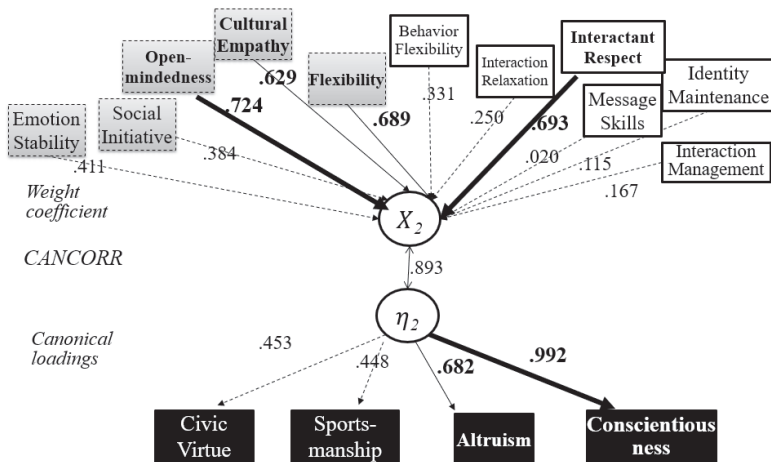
Cultural Empathy

Open-mindedness

Behavior Flexibility

Interactant Respect

Interaction Relaxation

Identity Maintenance

.629

Flexibility

.331

.724

.689

Social Initiative

.693

Message Skills

Emotion Stability

.250

.384

.020

.115

Interaction Management

.411

.167

Weight coefficient

$X_2$

CANCORR

.893

$\eta_2$

Canonical loadings

.453

.448

.682

.992

Civic Virtue

Sports-manship

Altruism

Conscientious ness